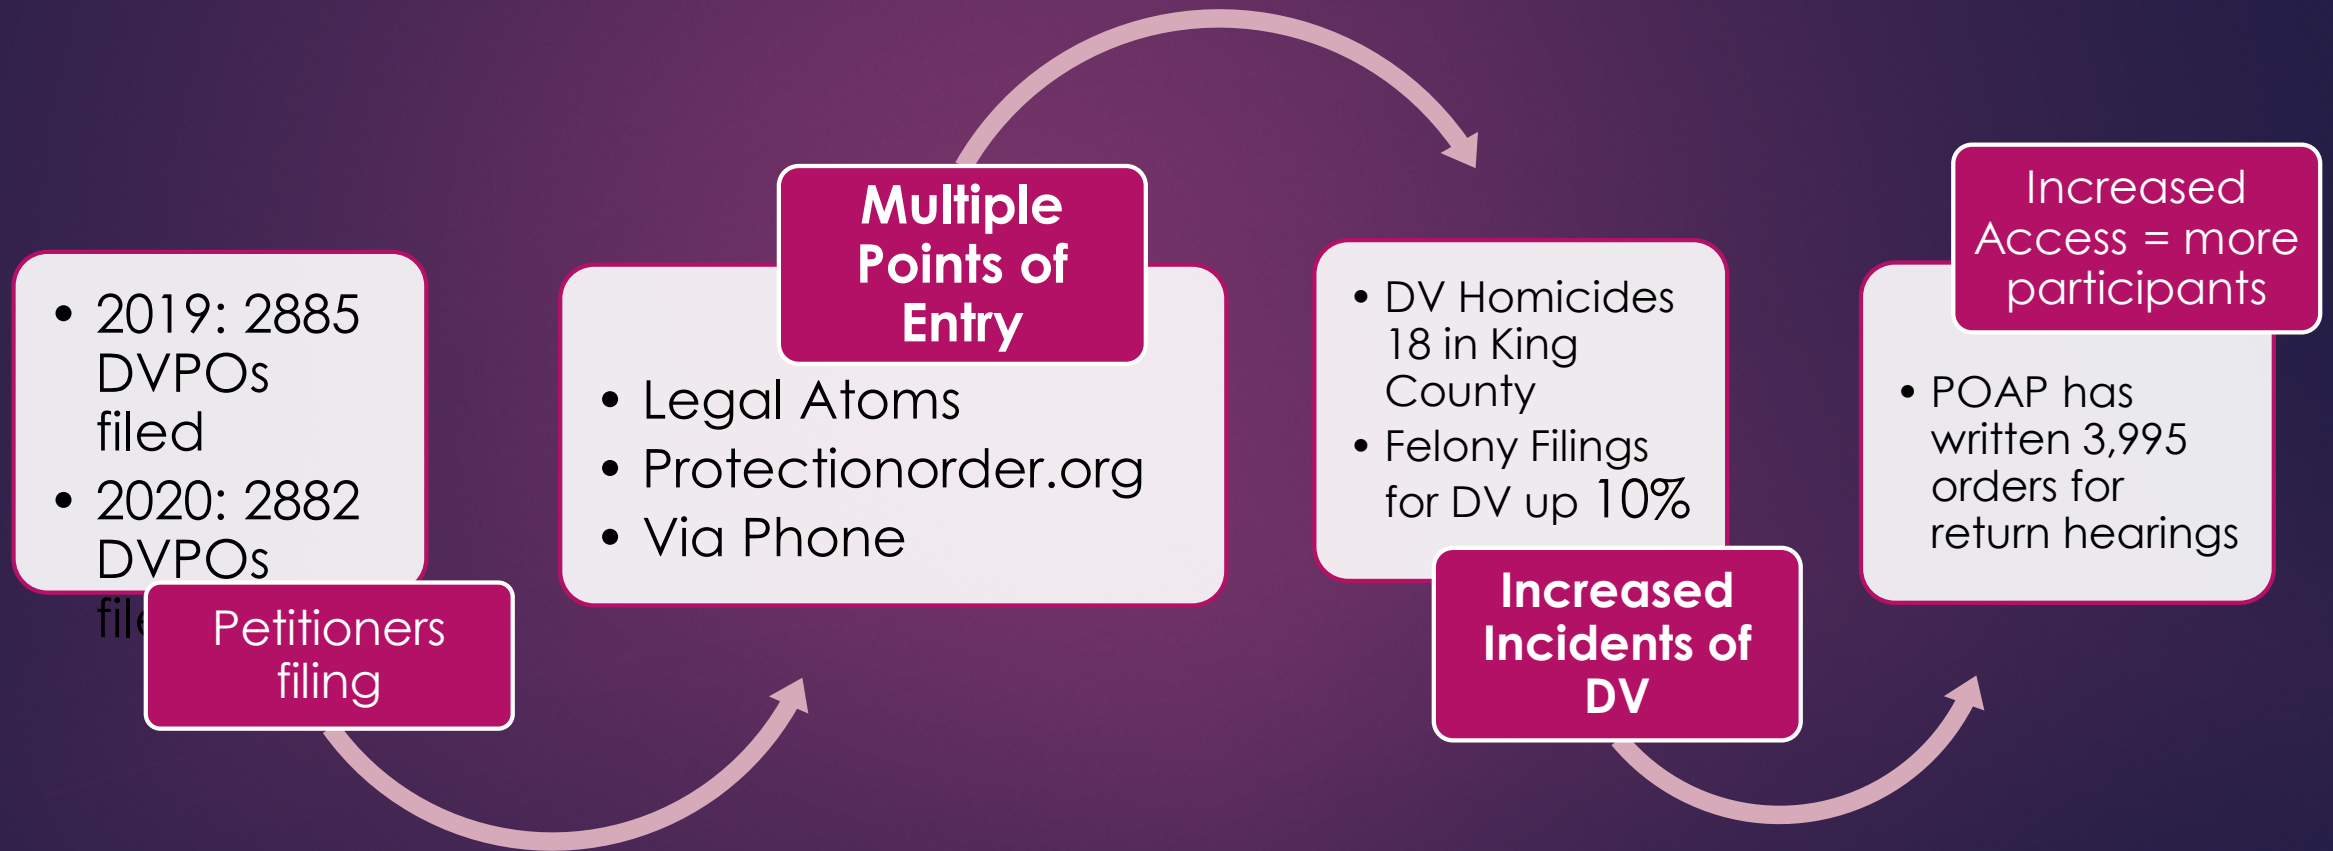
• 2019: 2885 DVPOs filed
• 2020: 2882 DVPOs fil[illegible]

Petitioners filing

Multiple Points of Entry

• Legal Atoms
• Protectionorder.org
• Via Phone

• DV Homicides 18 in King County
• Felony Filings for DV up 10%

Increased Incidents of DV

Increased Access = more participants

• POAP has written 3,995 orders for return hearings